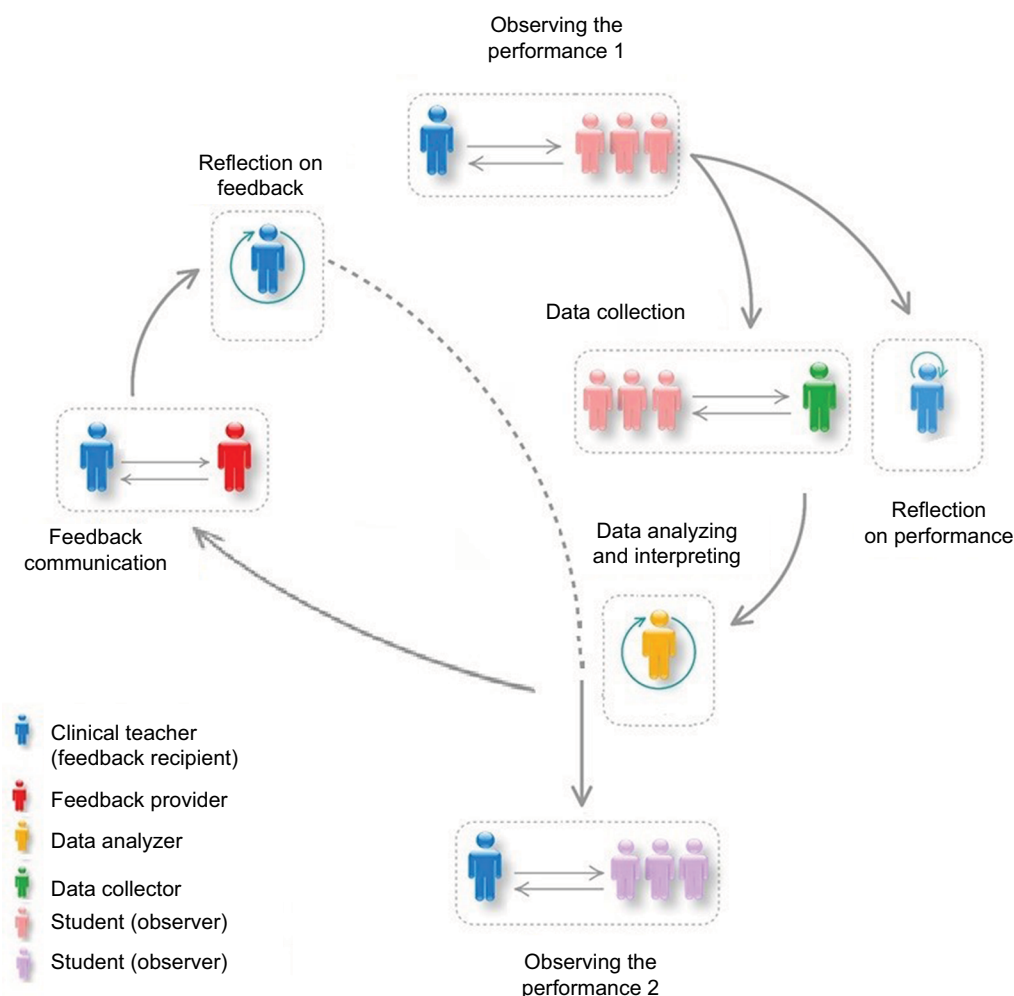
Observing the performance 1

Reflection on feedback

Data collection

Feedback communication

Reflection on performance

Data analyzing and interpreting

Clinical teacher (feedback recipient)

Feedback provider

Data analyzer

Data collector

Student (observer)

Student (observer)

Observing the performance 2